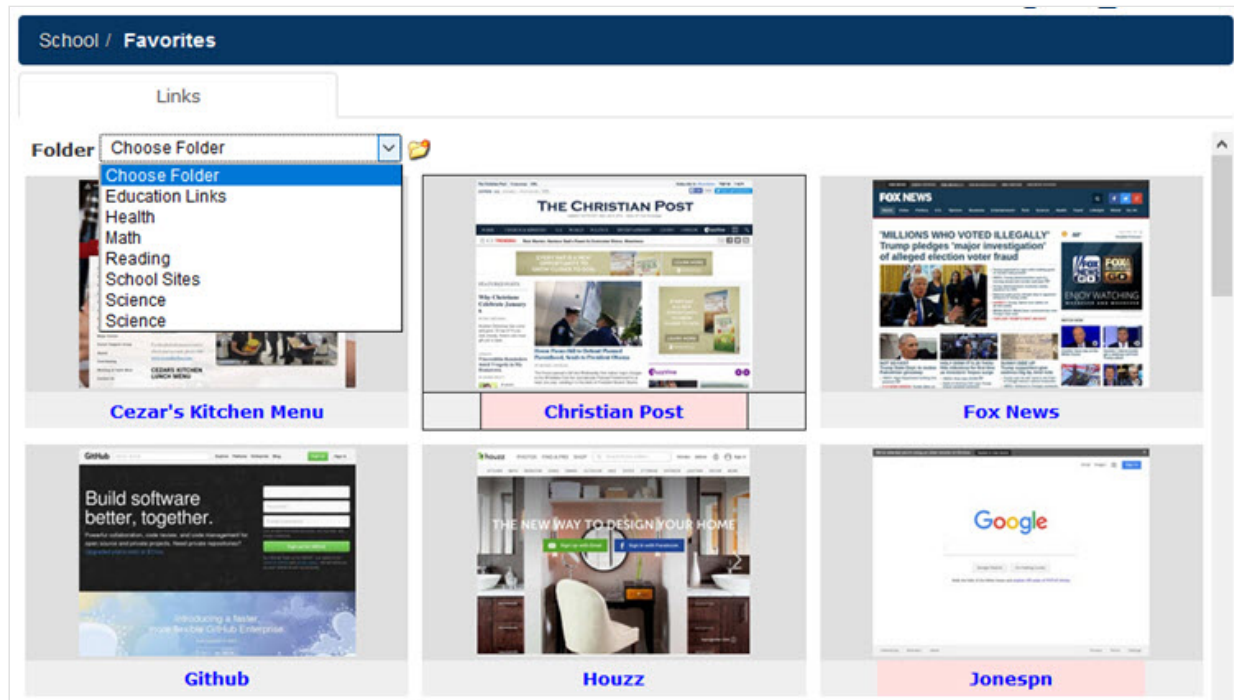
School / Favorites

Links

Folder Choose Folder

Choose Folder
Education Links
Health
Math
Reading
School Sites
Science
Science

CEDARS KITCHEN LUNCH MENU

Cezar's Kitchen Menu

THE CHRISTIAN POST

Christian Post

FOX NEWS

"MILLIONS WHO VOTED ILLEGALLY" Trump pledges 'major investigation' of alleged election voter fraud

ENJOY WATCHING

Fox News

GitHub

Build software better, together.

Introducing a faster, more flexible GitHub Enterprise

Github

houzz

THE NEW WAY TO DESIGN YOUR HOME

Houzz

Google

Jonespn